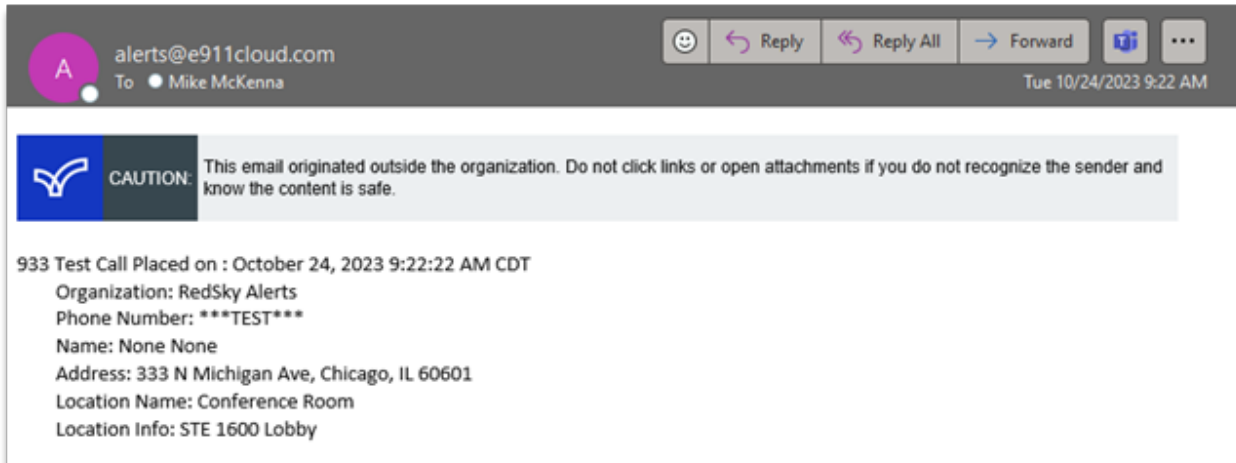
A
alerts@e911cloud.com
To Mike McKenna

Reply Reply All Forward ...
Tue 10/24/2023 9:22 AM

CAUTION: This email originated outside the organization. Do not click links or open attachments if you do not recognize the sender and know the content is safe.

933 Test Call Placed on : October 24, 2023 9:22:22 AM CDT
Organization: RedSky Alerts
Phone Number: ***TEST***
Name: None None
Address: 333 N Michigan Ave, Chicago, IL 60601
Location Name: Conference Room
Location Info: STE 1600 Lobby